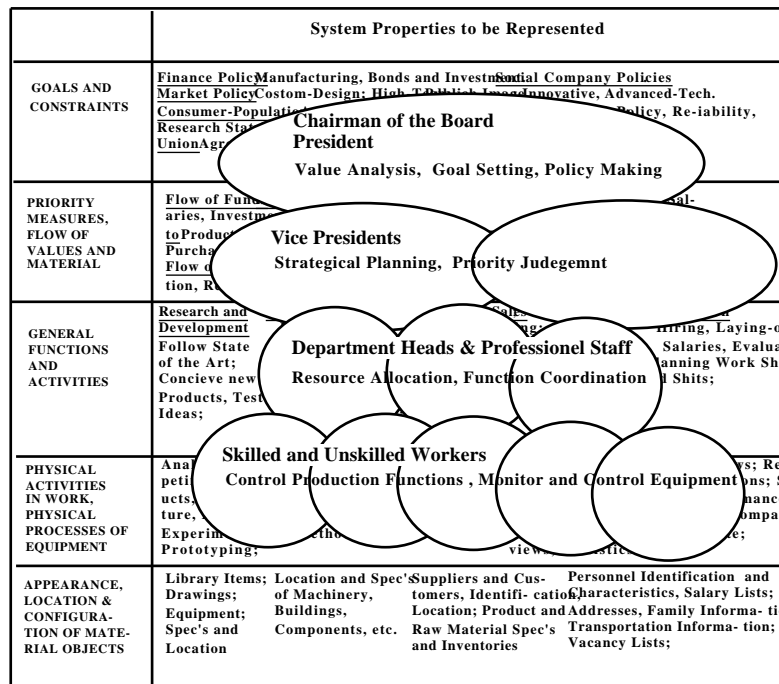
System Properties to be Represented

GOALS AND CONSTRAINTS

Finance Policy, Manufacturing, Bonds and Investments, Social Company Policies
Market Policy, Custom-Design; High-T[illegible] Publish Image, Innovative, Advanced-Tech.
Consumer-Populatio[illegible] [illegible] Policy, Re-iability,
Research Stat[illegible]
Union Agr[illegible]

Chairman of the Board
President
Value Analysis, Goal Setting, Policy Making

PRIORITY MEASURES, FLOW OF VALUES AND MATERIAL

Flow of Fund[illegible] Sal-
aries, Investme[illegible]
to Product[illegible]
Purcha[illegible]
Flow o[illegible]
tion, R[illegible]

Vice Presidents
Strategical Planning, Priority Judegemnt

GENERAL FUNCTIONS AND ACTIVITIES

Research and Development
Follow State of the Art;
Concieve new Products, Test Ideas;

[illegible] Sales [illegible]
Hiring, Laying-o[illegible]
Salaries, Evalua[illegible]
Planning Work Sh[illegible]
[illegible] Shits;

Department Heads & Professionel Staff
Resource Allocation, Function Coordination

PHYSICAL ACTIVITIES IN WORK, PHYSICAL PROCESSES OF EQUIPMENT

Ana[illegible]
peti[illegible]
ucts,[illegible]
ture,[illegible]
Experim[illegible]
Prototyping;
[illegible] Metho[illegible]
views, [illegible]stic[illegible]
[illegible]s; Re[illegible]
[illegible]ons; S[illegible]
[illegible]nanc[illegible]
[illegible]ompa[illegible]
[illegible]e;

Skilled and Unskilled Workers
Control Production Functions , Monitor and Control Equipment

APPEARANCE, LOCATION & CONFIGURATION OF MATERIAL OBJECTS

Library Items; Drawings; Equipment; Spec's and Location

Location and Spec's of Machinery, Buildings, Components, etc.

Suppliers and Customers, Identification, Location; Product and Raw Material Spec's and Inventories

Personnel Identification and Characteristics, Salary Lists; Addresses, Family Informa- ti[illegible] Transportation Informa- tion; Vacancy Lists;